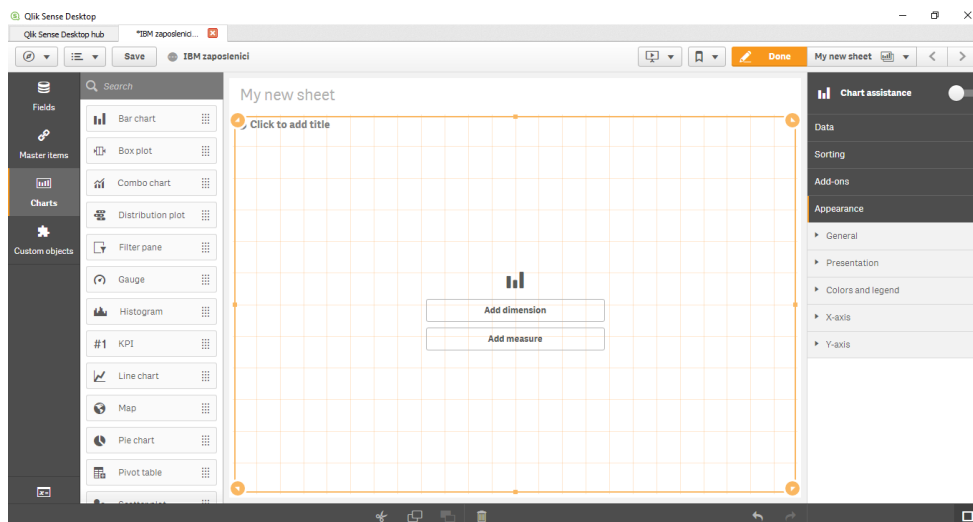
Qlik Sense Desktop

Qlik Sense Desktop hub | *IBM zaposlenici...

Save | IBM zaposlenici

Done | My new sheet

Fields

Master items

Charts

Custom objects

Search

Bar chart

Box plot

Combo chart

Distribution plot

Filter pane

Gauge

Histogram

#1 KPI

Line chart

Map

Pie chart

Pivot table

My new sheet

Click to add title

Add dimension

Add measure

Chart assistance

Data

Sorting

Add-ons

Appearance

General

Presentation

Colors and legend

X-axis

Y-axis